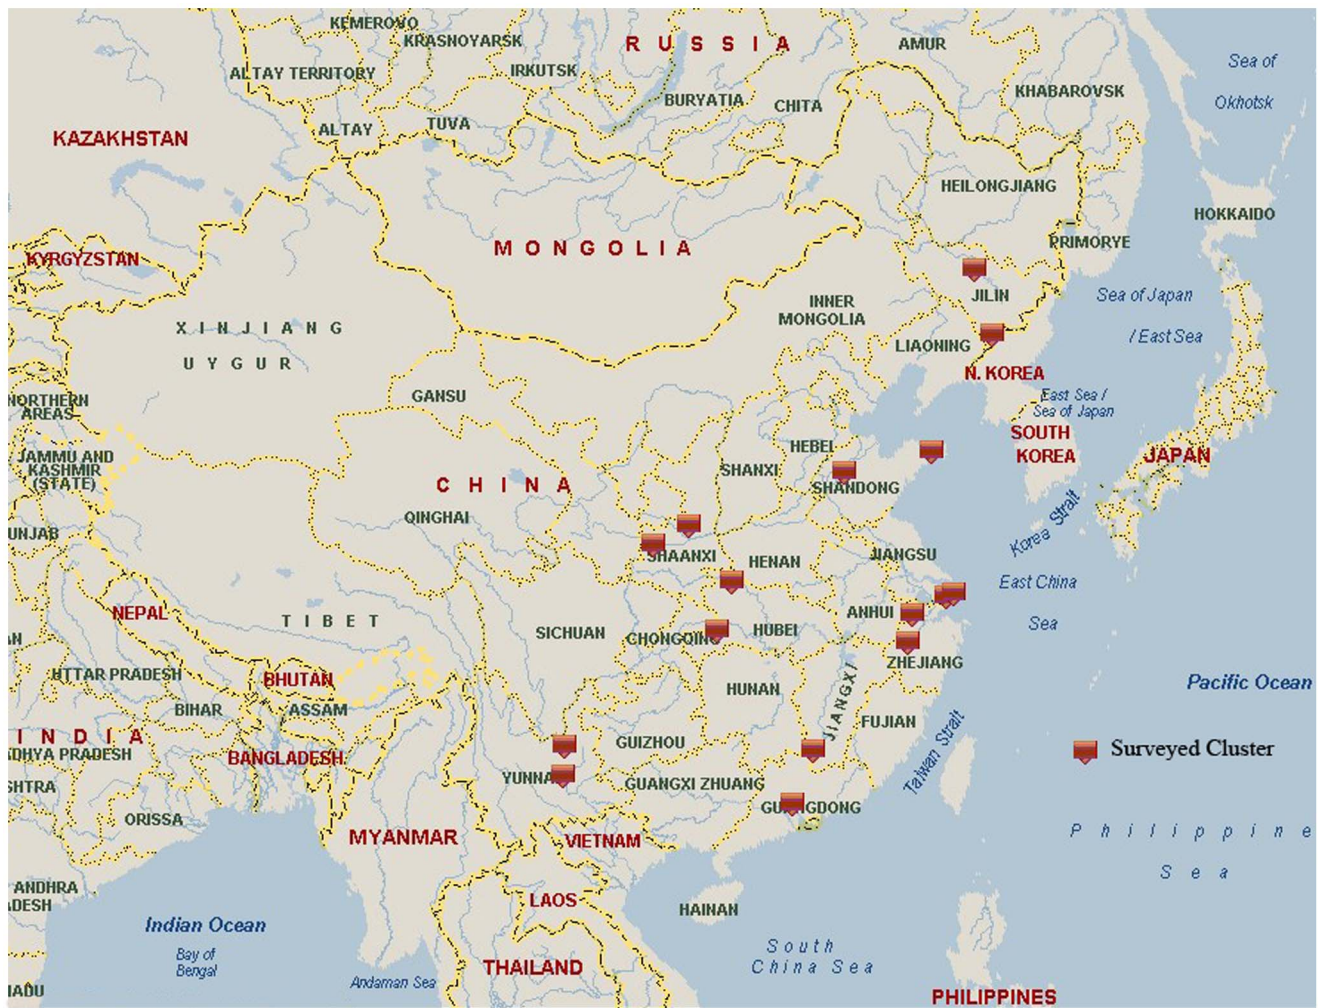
KEMEROVO
KRASNOYARSK
RUSSIA
AMUR
Sea of
Okhotsk
ALTAY TERRITORY
IRKUTSK
BURYATIA
CHITA
KHABAROVSK
KAZAKHSTAN
ALTAY
TUVA
HEILONGJIANG
HOKKAIDO
PRIMORYE
KYRGYZSTAN
MONGOLIA
JILIN
Sea of Japan
/ East Sea
INNER
MONGOLIA
XINJIANG
UYGUR
LIAONING
N. KOREA
GANSU
East Sea /
Sea of Japan
NORTHERN
AREAS
SOUTH
KOREA
HEBEI
JAMMU AND
KASHMIR
(STATE)
SHANXI
JAPAN
SHANDONG
CHINA
QINGHAI
UNJAB
Korea Strait
SHAANXI
JIANGSU
HENAN
East China
NEPAL
TIBET
ANHUI
Sea
SICHUAN
CHONGQING
HUBEI
ZHEJIANG
UTTAR PRADESH
HUNAN
Pacific Ocean
BHUTAN
JIANGXI
BIHAR
ASSAM
FUJIAN
INDIA
Taiwan Strait
DHYA PRADESH
BANGLADESH
GUIZHOU
Surveyed Cluster
YUNNAN
SHTRA
GUANGXI ZHUANG
GUANGDONG
ORISSA
MYANMAR
Philippine
VIETNAM
Sea
ANDHRA
ADESH
LAOS
HAINAN
Indian Ocean
Bay of
Bengal
South
China Sea
THAILAND
Andaman Sea
ADU
PHILIPPINES